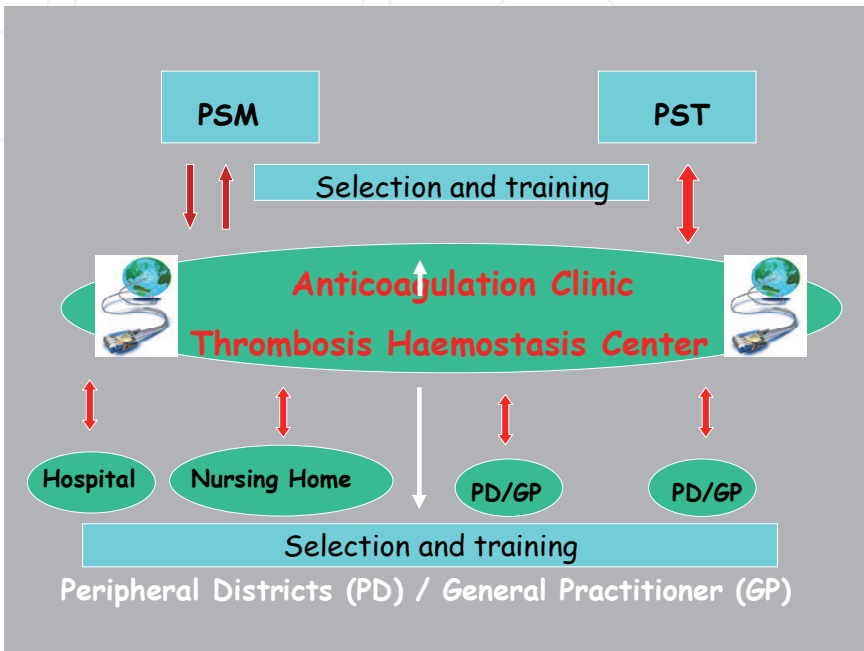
PSM

PST

Selection and training

Anticoagulation Clinic

Thrombosis Haemostasis Center

Hospital

Nursing Home

PD/GP

PD/GP

Selection and training

Peripheral Districts (PD) / General Practitioner (GP)